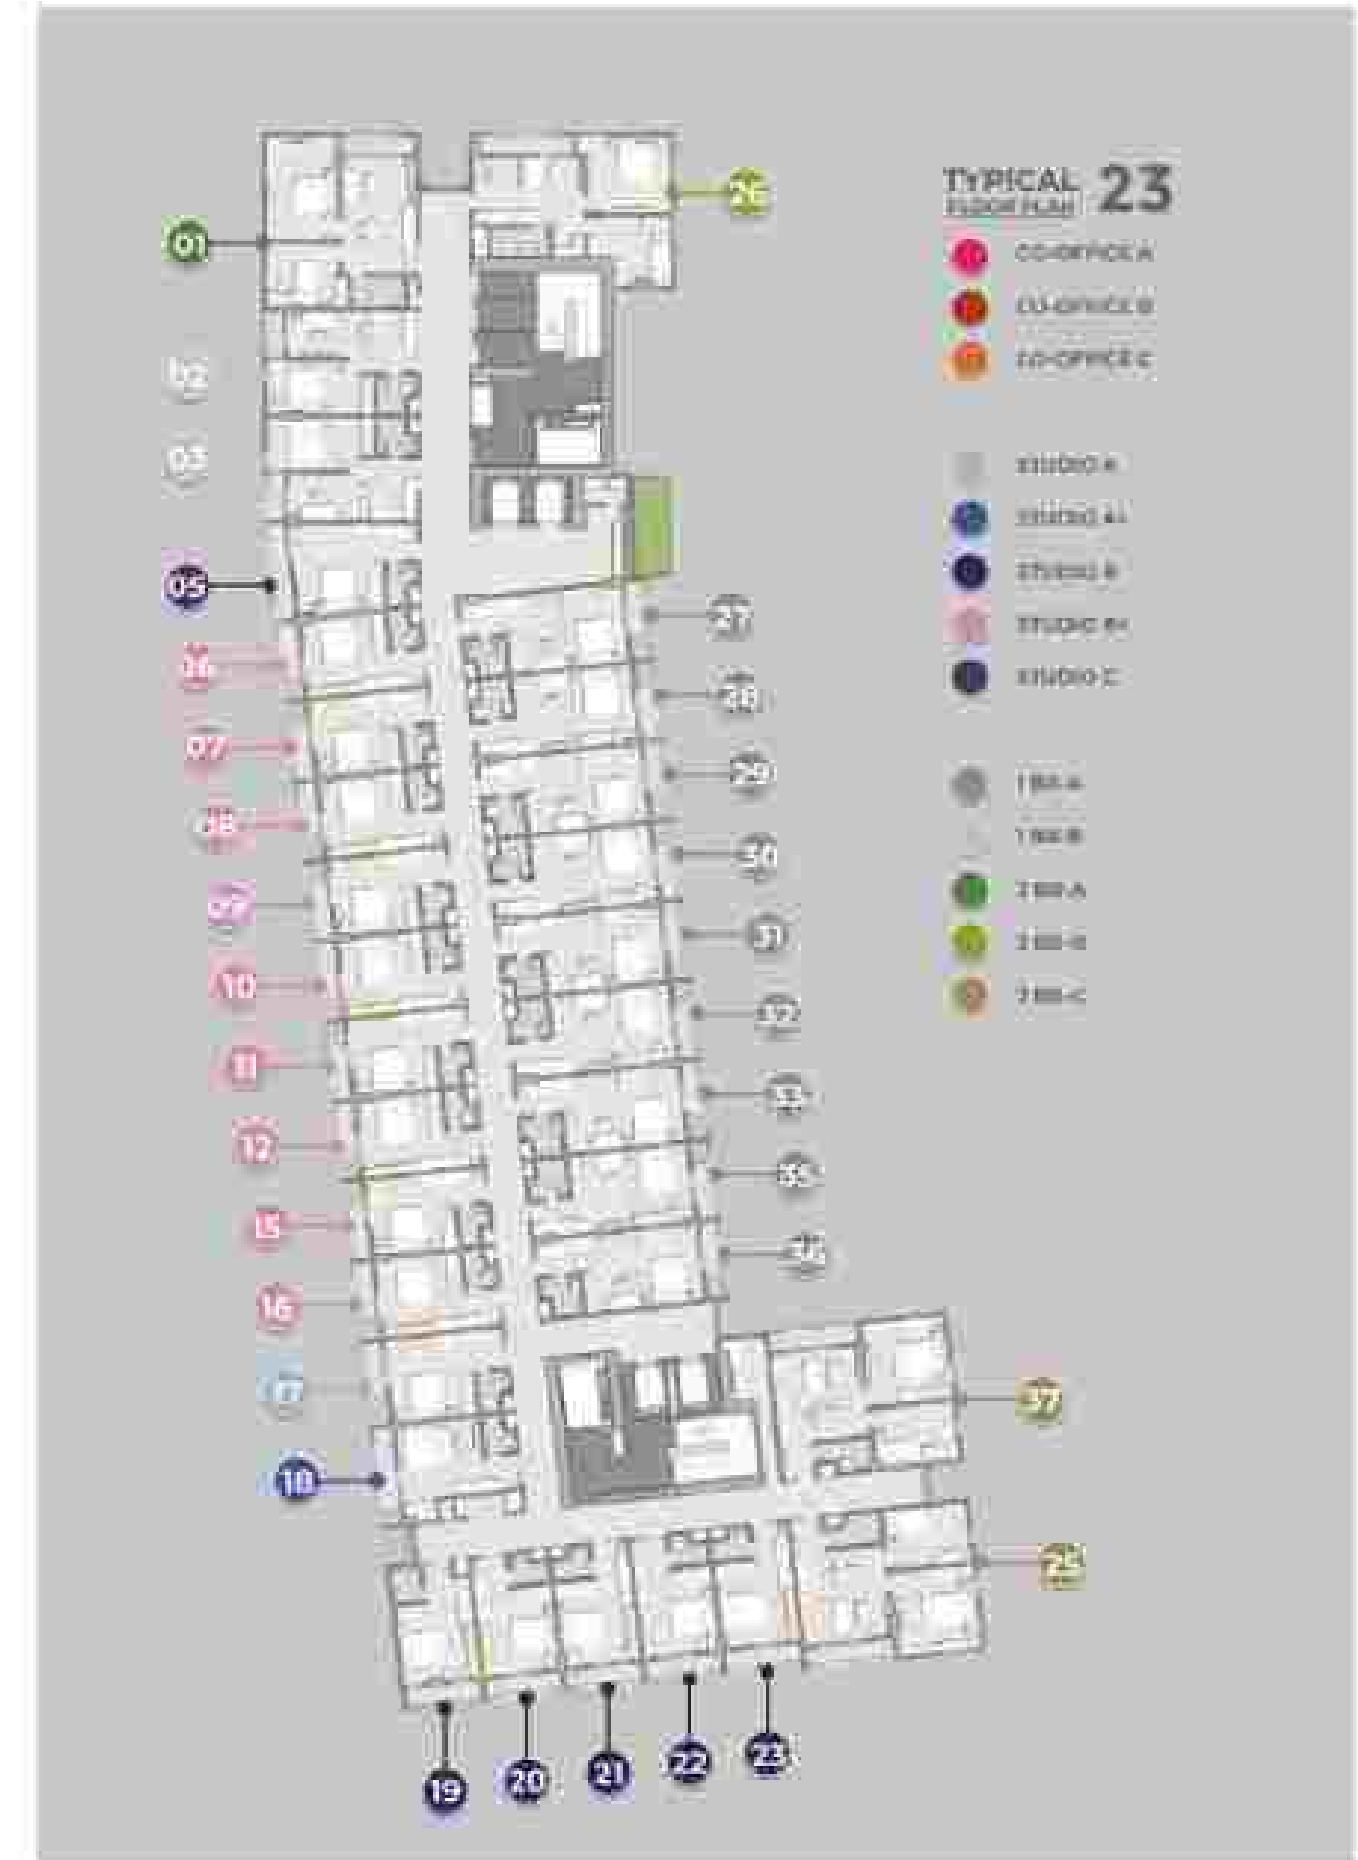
TYPICAL FLOOR PLAN 23

CO-OFFICE A
CO-OFFICE B
CO-OFFICE C

STUDIO A
STUDIO A1
STUDIO B
STUDIO B1
STUDIO C

1 BR A
1 BR B
2 BR A
2 BR B
2 BR C

01
02
03
05
06
07
08
09
10
11
12
15
16
17
18
19
20
21
22
23
25
26
27
27
28
29
30
31
32
33
35
36